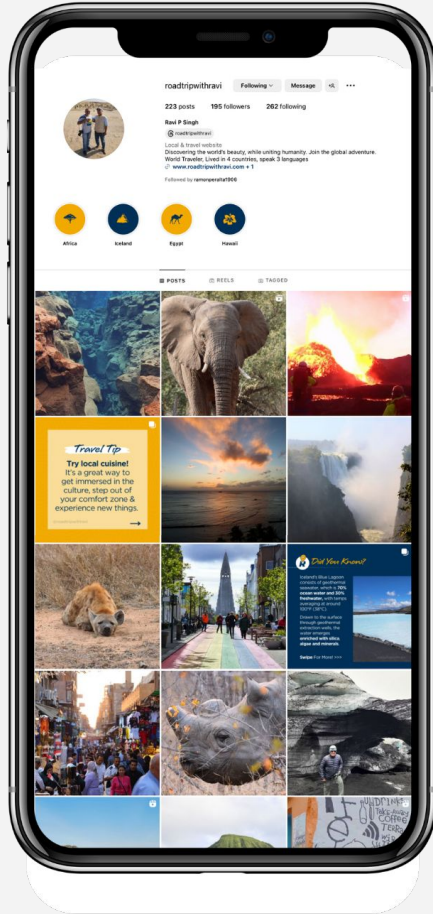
roadtripwithravi Following Message

223 posts 195 followers 262 following

Ravi P Singh
roadtripwithravi
Local & travel website
Discovering the world's beauty, while uniting humanity. Join the global adventure.
World Traveler, Lived in 4 countries, speak 3 languages
www.roadtripwithravi.com + 1

Followed by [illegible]

Africa Iceland Egypt Hawaii

POSTS REELS TAGGED

Travel Tip
Try local cuisine!
It's a great way to get immersed in the culture, step out of your comfort zone & experience new things.

Did You Know?
Iceland's Blue Lagoon consists of geothermal seawater, which is 70% ocean water and 30% freshwater, with temps averaging at around 100°F (38°C).
Drawn to the surface through geothermal extraction wells, the water emerges enriched with silica, algae and minerals.
Swipe For More >>>